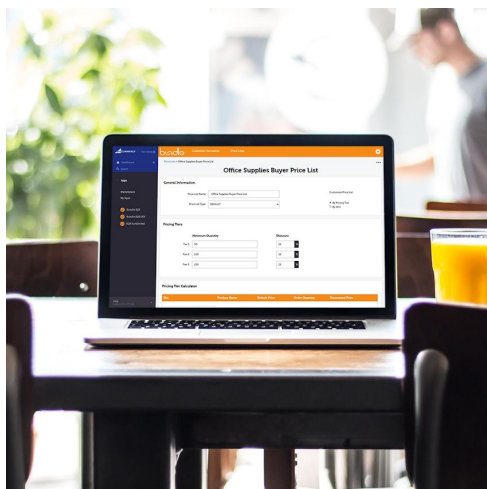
bundle

Office Supplies Buyer Price List

General Information

Price List Name: Office Supplies Buyer Price List

Price List Type: DEFAULT

Pricing Tiers

Minimum Quantity

Discount

Tier 1: 50

Tier 2: 100

Tier 3: 200

Pricing Tier Calculation

Product Name

Default Price

Order Quantity

Discounted Price